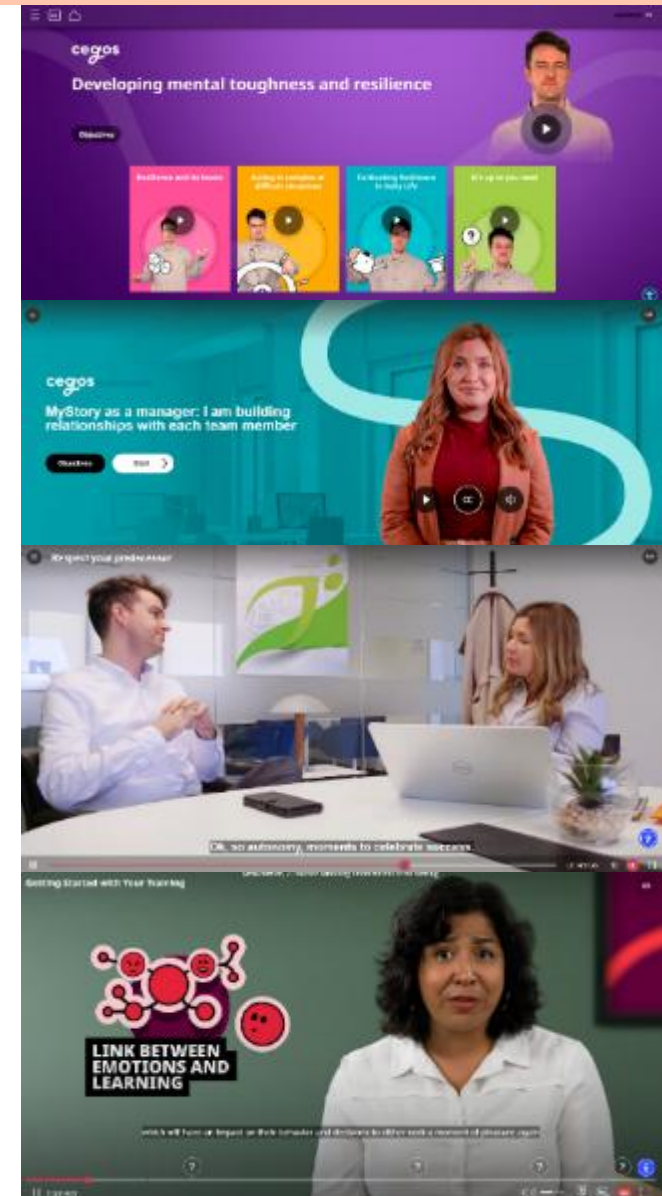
cegos

Developing mental toughness and resilience

Objectives

Resilience and its levers

Acting in complex or difficult situations

Cultivating Resilience in Daily Life

It's up to you now!

cegos

MyStory as a manager: I am building relationships with each team member

Objectives

Start

Respect your predecessor

Ok, so autonomy, moments to celebrate success

Getting Started with Your Training

LINK BETWEEN EMOTIONS AND LEARNING

which will have an impact on their behavior and decisions to either seek a moment of pleasure again